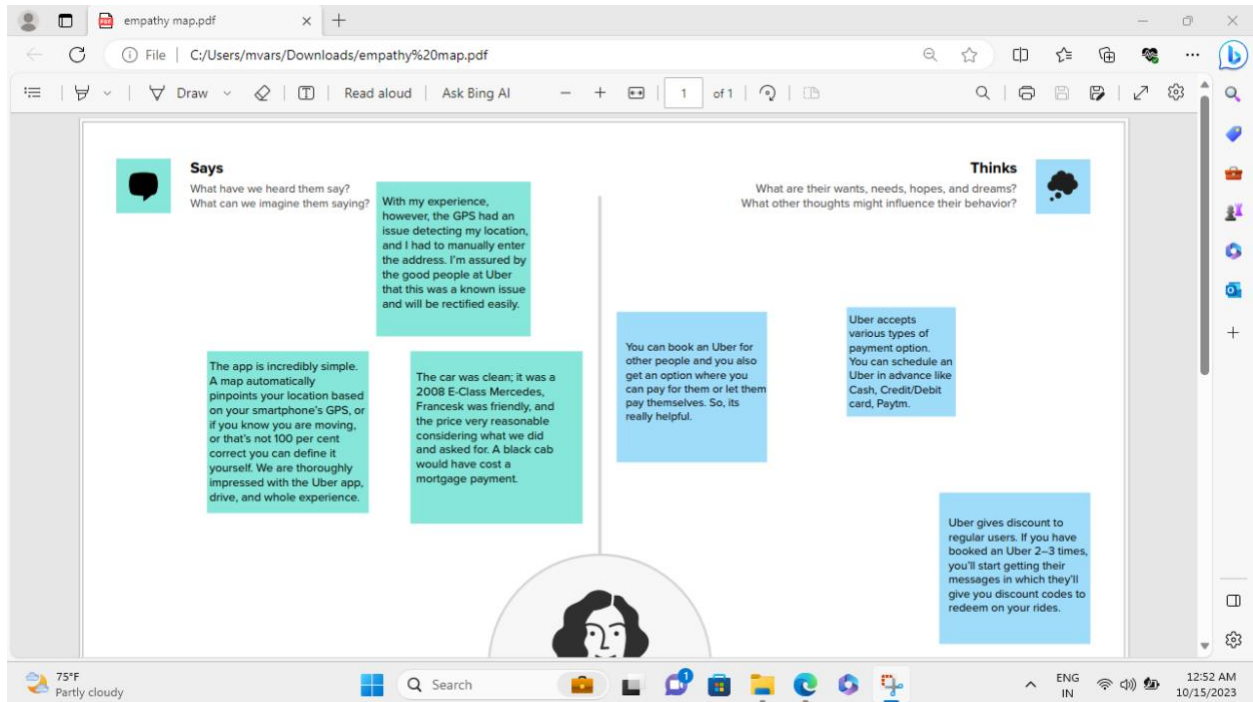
empathy map.pdf

File | C:/Users/mvars/Downloads/empathy%20map.pdf

Draw | Read aloud | Ask Bing AI | 1 | of 1

Says
What have we heard them say?
What can we imagine them saying?

With my experience, however, the GPS had an issue detecting my location, and I had to manually enter the address. I'm assured by the good people at Uber that this was a known issue and will be rectified easily.

The app is incredibly simple. A map automatically pinpoints your location based on your smartphone's GPS, or if you know you are moving, or that's not 100 per cent correct you can define it yourself. We are thoroughly impressed with the Uber app, drive, and whole experience.

The car was clean; it was a 2008 E-Class Mercedes, Francesk was friendly, and the price very reasonable considering what we did and asked for. A black cab would have cost a mortgage payment.

Thinks
What are their wants, needs, hopes, and dreams?
What other thoughts might influence their behavior?

You can book an Uber for other people and you also get an option where you can pay for them or let them pay themselves. So, its really helpful.

Uber accepts various types of payment option. You can schedule an Uber in advance like Cash, Credit/Debit card, Paytm.

Uber gives discount to regular users. If you have booked an Uber 2–3 times, you'll start getting their messages in which they'll give you discount codes to redeem on your rides.

75°F
Partly cloudy
Search
ENG
IN
12:52 AM
10/15/2023